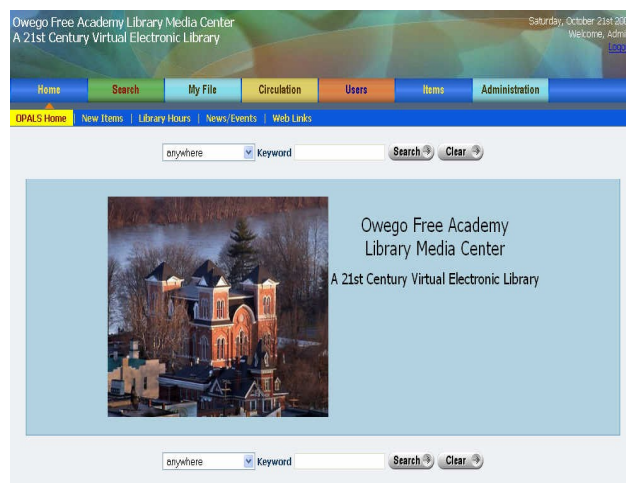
Owego Free Academy Library Media Center
A 21st Century Virtual Electronic Library

Saturday, October 21st 20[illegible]
Welcome, Admi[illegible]
Logo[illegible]

Home | Search | My File | Circulation | Users | Items | Administration

OPALS Home | New Items | Library Hours | News/Events | Web Links

anywhere Keyword Search Clear

Owego Free Academy
Library Media Center

A 21st Century Virtual Electronic Library

anywhere Keyword Search Clear